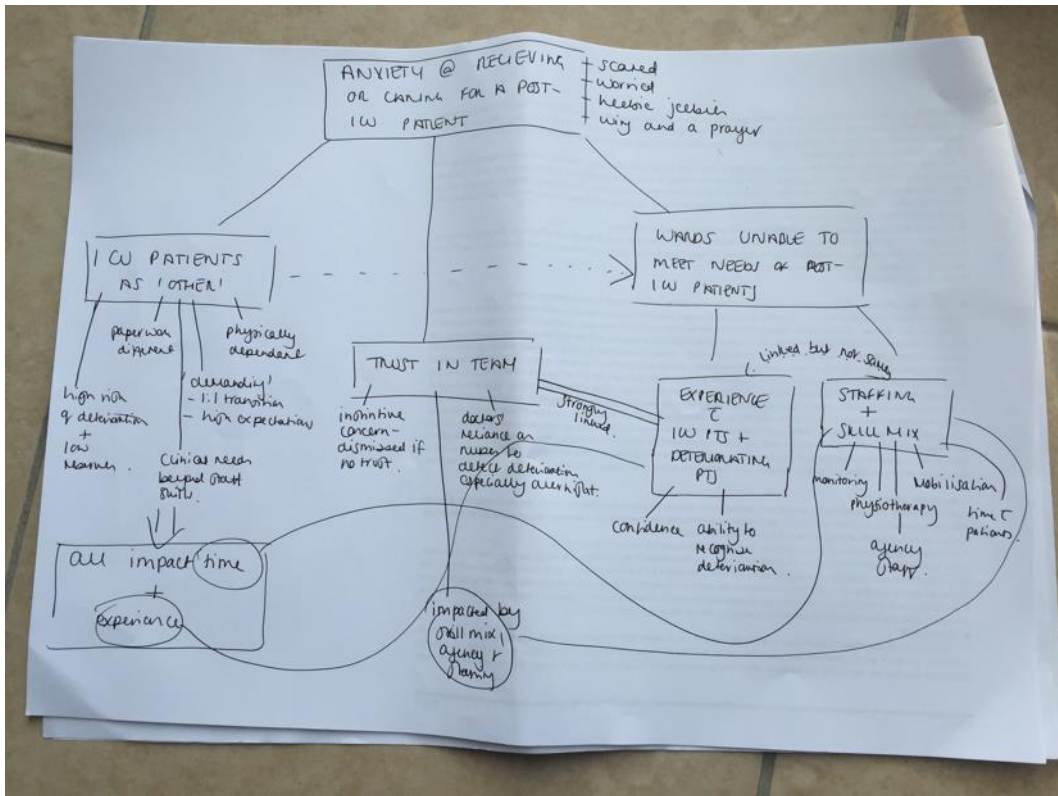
ANXIETY @ RECEIVING OR CARING FOR A POST-IW PATIENT

+ scared
+ worried
+ heebie jeebies
+ wing and a prayer

IW PATIENTS AS 'OTHER'

paperwork different

physically dependent

high risk of deterioration + low numbers.

'demanding' - 1:1 transition - high expectations

Clinical needs beyond staff skills.

all impact time + experience

TRUST IN TEAM

intuitive concern - dismissed if no trust.

doctors' reliance on nurses to detect deterioration especially overnight.

impacted by skill mix, agency + staffing

Strongly linked.

WARDS UNABLE TO MEET NEEDS OF POST-IW PATIENTS

linked but not same

EXPERIENCE c̄ IW PTS + DETERIORATING PTS

confidence

ability to recognise deterioration.

STAFFING + SKILL MIX

monitoring

physiotherapy

agency staff.

Mobilisation

time c̄ patients.